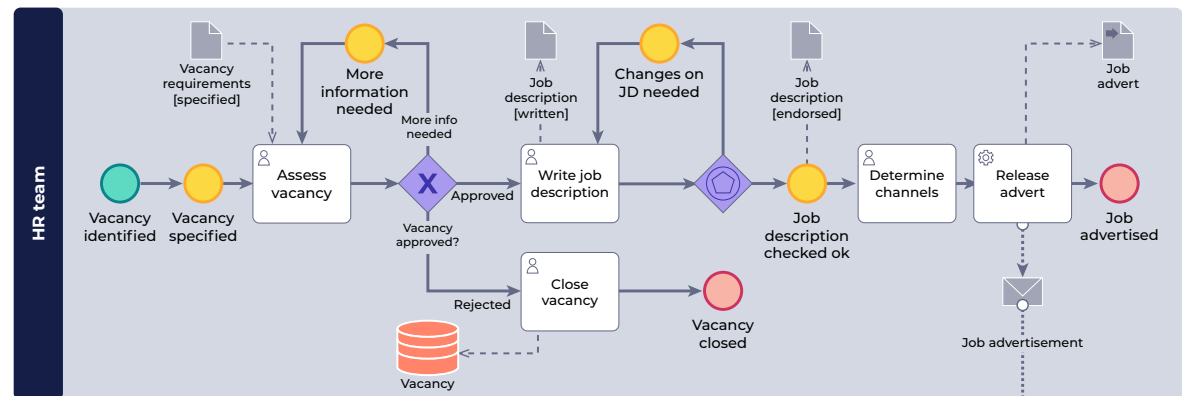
HR team

Vacancy requirements [specified]

More information needed

More info needed

Job description [written]

Changes on JD needed

Job description [endorsed]

Job advert

Vacancy identified

Vacancy specified

Assess vacancy

Approved

Vacancy approved?

Write job description

Job description checked ok

Determine channels

Release advert

Job advertised

Rejected

Close vacancy

Vacancy closed

Vacancy

Job advertisement